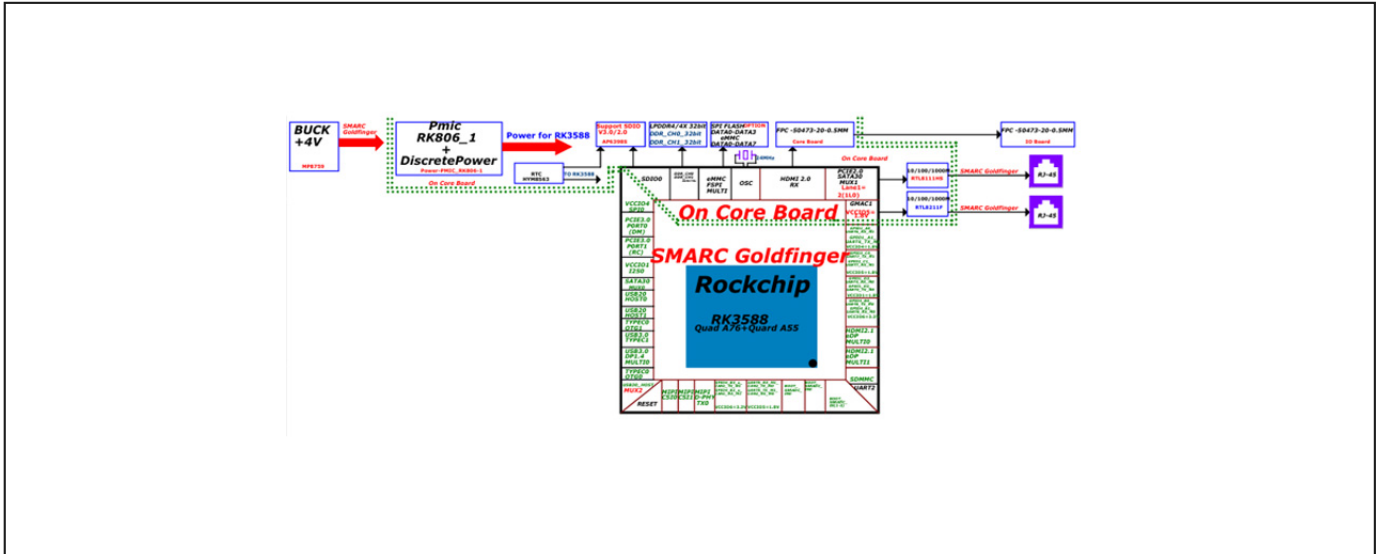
BUCK +4V

MP8759

SMARC Goldfinger

Pmic RK806_1 + DiscretePower

Power-PMIC_RK806-1

On Core Board

Power for RK3588

RTC HYM8563

TO RK3588

Support SDIO V3.0/2.0

AP6398S

LPDDR4/4X 32bit DDR_CH0_32bit DDR_CH1_32bit

SPI FLASH DATA0-DATA3 eMMC DATA0-DATA7

OPTION

24MHz

FPC -50473-20-0.5MM

Core Board

FPC -50473-20-0.5MM

IO Board

On Core Board

SDIO0

eMMC FSPI MULTI

OSC

HDMI 2.0 RX

PCIE2.0 SATA30 MUX1 Lane1= 2(1L0)

10/100/1000M RTL8211HS

10/100/1000M RTL8211F

SMARC Goldfinger

SMARC Goldfinger

RJ-45

RJ-45

On Core Board

GMAC1

VCCIO4 SPI0

PCIE3.0 PORT0 (DM)

PCIE3.0 PORT1 (RC)

VCCIO1 I2S0

SATA30 Multi

USB20 HOST0

USB20 HOST1

TYPEC0 OTG0

USB3.0 TYPEC1

USB3.0 DP1.4 MULTI0

TYPEC0 OTG0

SMARC Goldfinger

Rockchip

RK3588
Quad A76+Quard A55

HDMI2.1 eDP MULTI0

HDMI2.1 eDP MULTI1

SDMMC

UART2

MUX2

RESET

MIPI CSI0

MIPI CSI1

MIPI D-PHY TX0

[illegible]